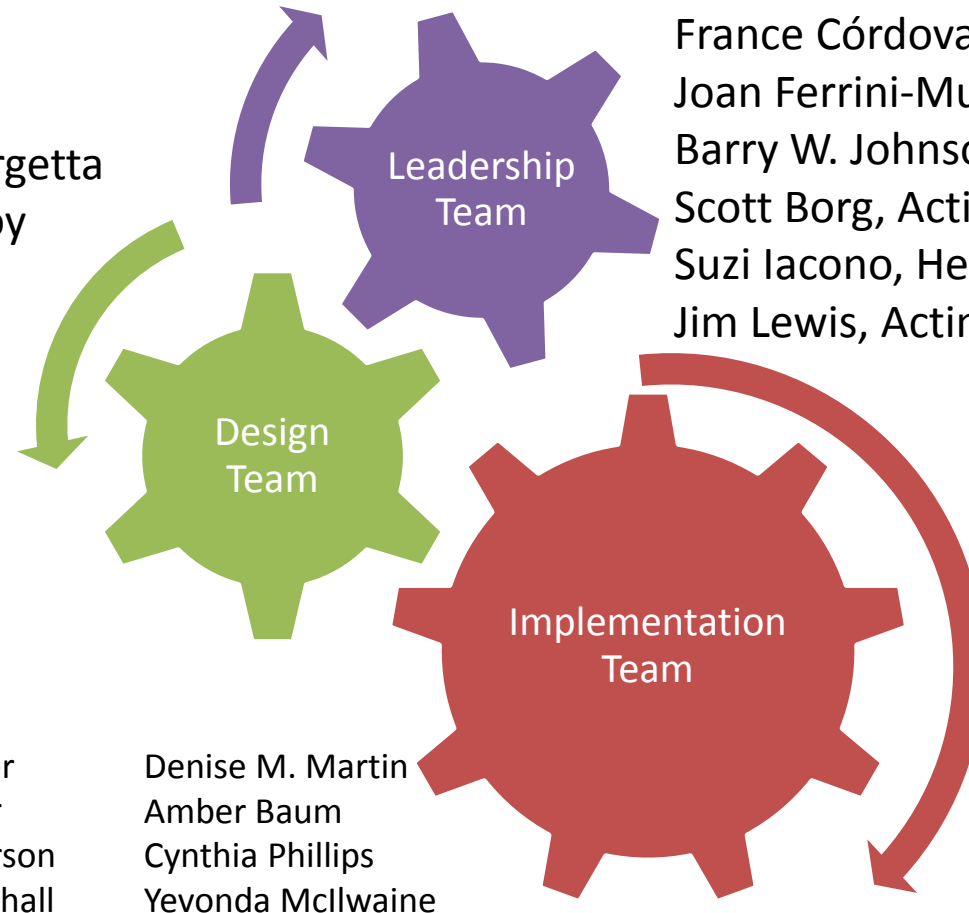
rgetta
oy

Leadership Team

France Córdova
Joan Ferrini-Mu
Barry W. Johnso
Scott Borg, Acti
Suzi Iacono, He
Jim Lewis, Actin

Design Team

Implementation Team

r
r
rson
hall

Denise M. Martin
Amber Baum
Cynthia Phillips
Yevonda McIlwaine